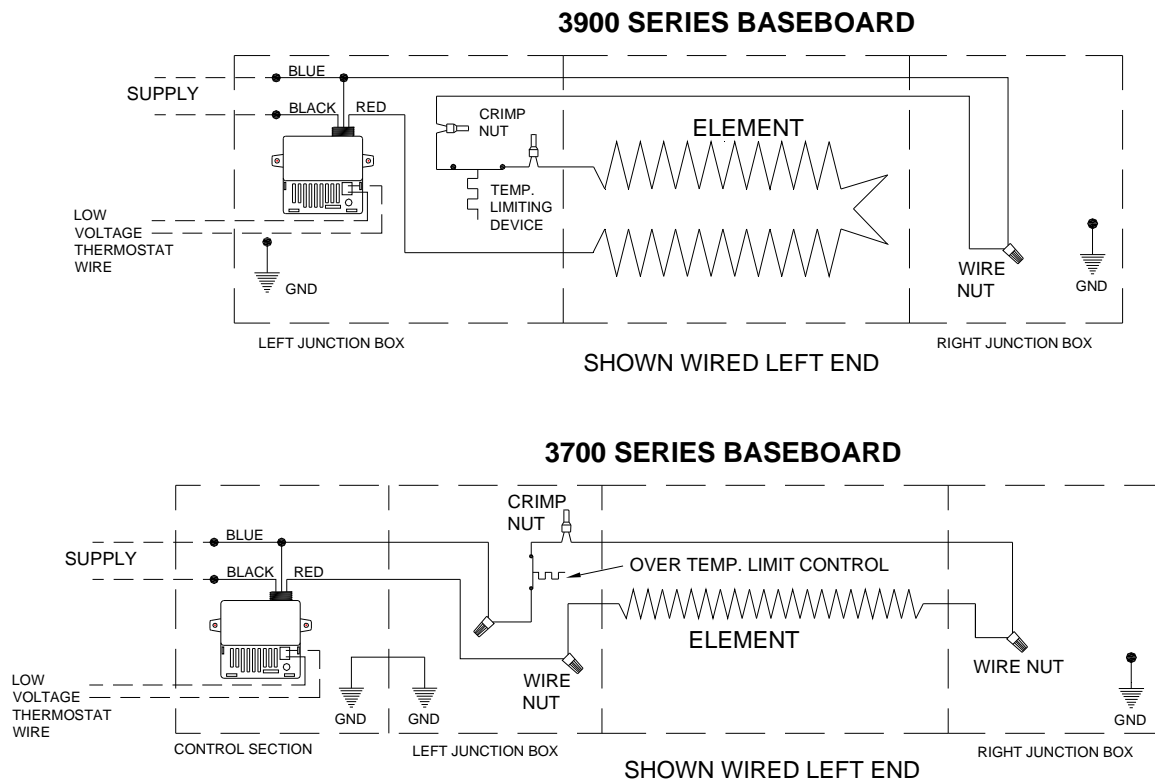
3900 SERIES BASEBOARD

SUPPLY

BLUE

BLACK

RED

CRIMP NUT

ELEMENT

TEMP. LIMITING DEVICE

LOW VOLTAGE THERMOSTAT WIRE

GND

WIRE NUT

GND

LEFT JUNCTION BOX

SHOWN WIRED LEFT END

RIGHT JUNCTION BOX

3700 SERIES BASEBOARD

CRIMP NUT

SUPPLY

BLUE

BLACK

RED

OVER TEMP. LIMIT CONTROL

ELEMENT

LOW VOLTAGE THERMOSTAT WIRE

WIRE NUT

WIRE NUT

GND

GND

GND

CONTROL SECTION

LEFT JUNCTION BOX

RIGHT JUNCTION BOX

SHOWN WIRED LEFT END